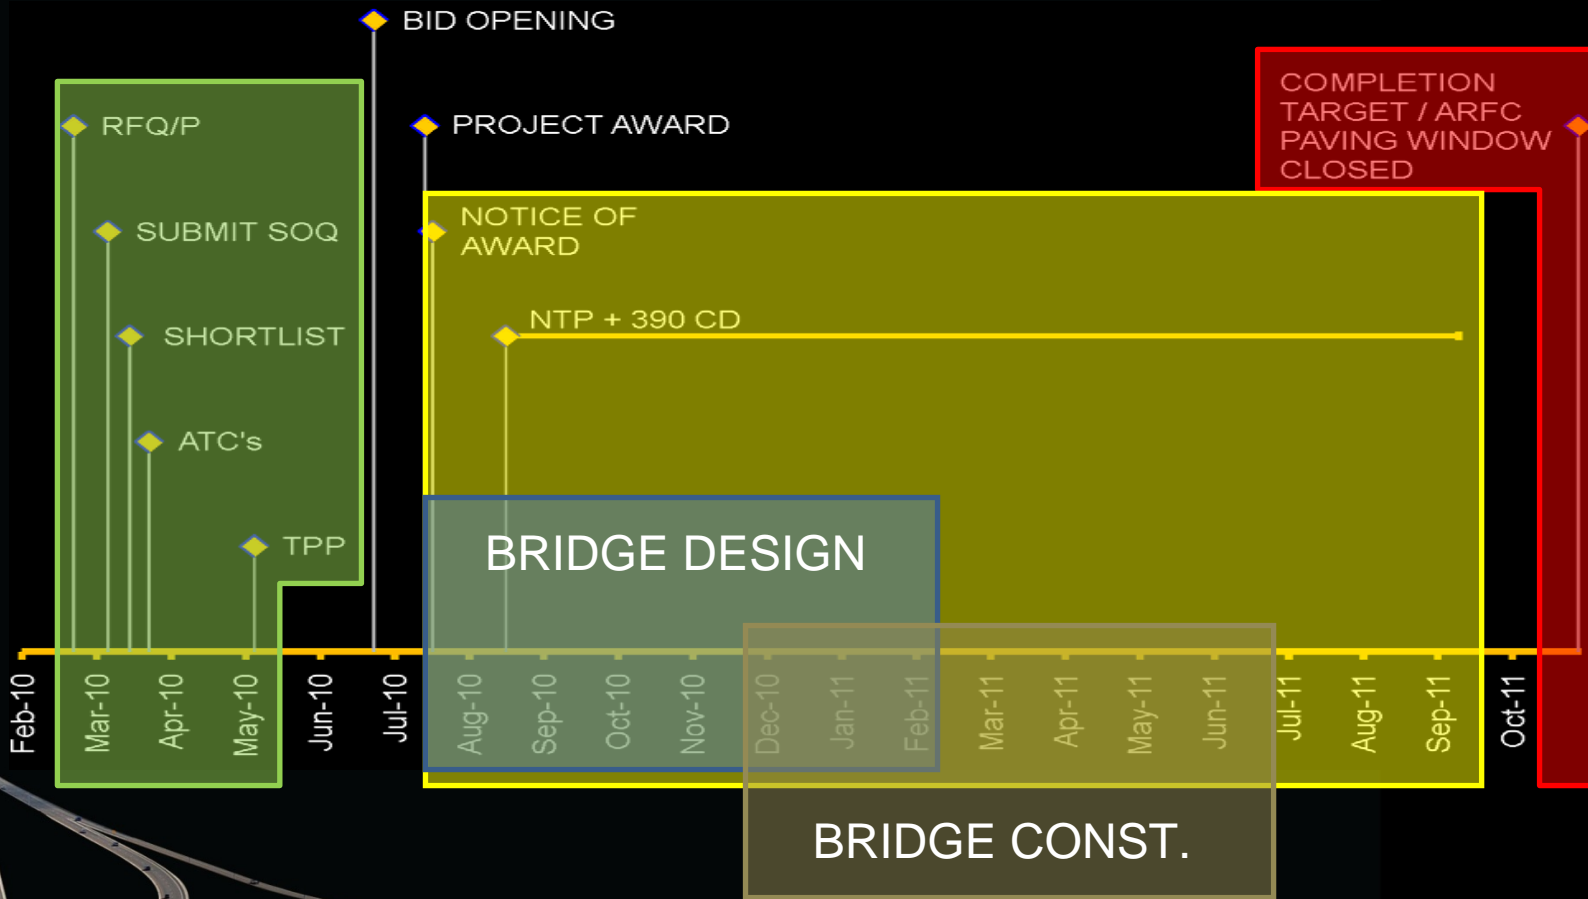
BID OPENING

RFQ/P

SUBMIT SOQ

SHORTLIST

ATC's

TPP

PROJECT AWARD

COMPLETION TARGET / ARFC PAVING WINDOW CLOSED

NOTICE OF AWARD

NTP + 390 CD

BRIDGE DESIGN

BRIDGE CONST.

Feb-10
Mar-10
Apr-10
May-10
Jun-10
Jul-10
Aug-10
Sep-10
Oct-10
Nov-10
Dec-10
Jan-11
Feb-11
Mar-11
Apr-11
May-11
Jun-11
Jul-11
Aug-11
Sep-11
Oct-11